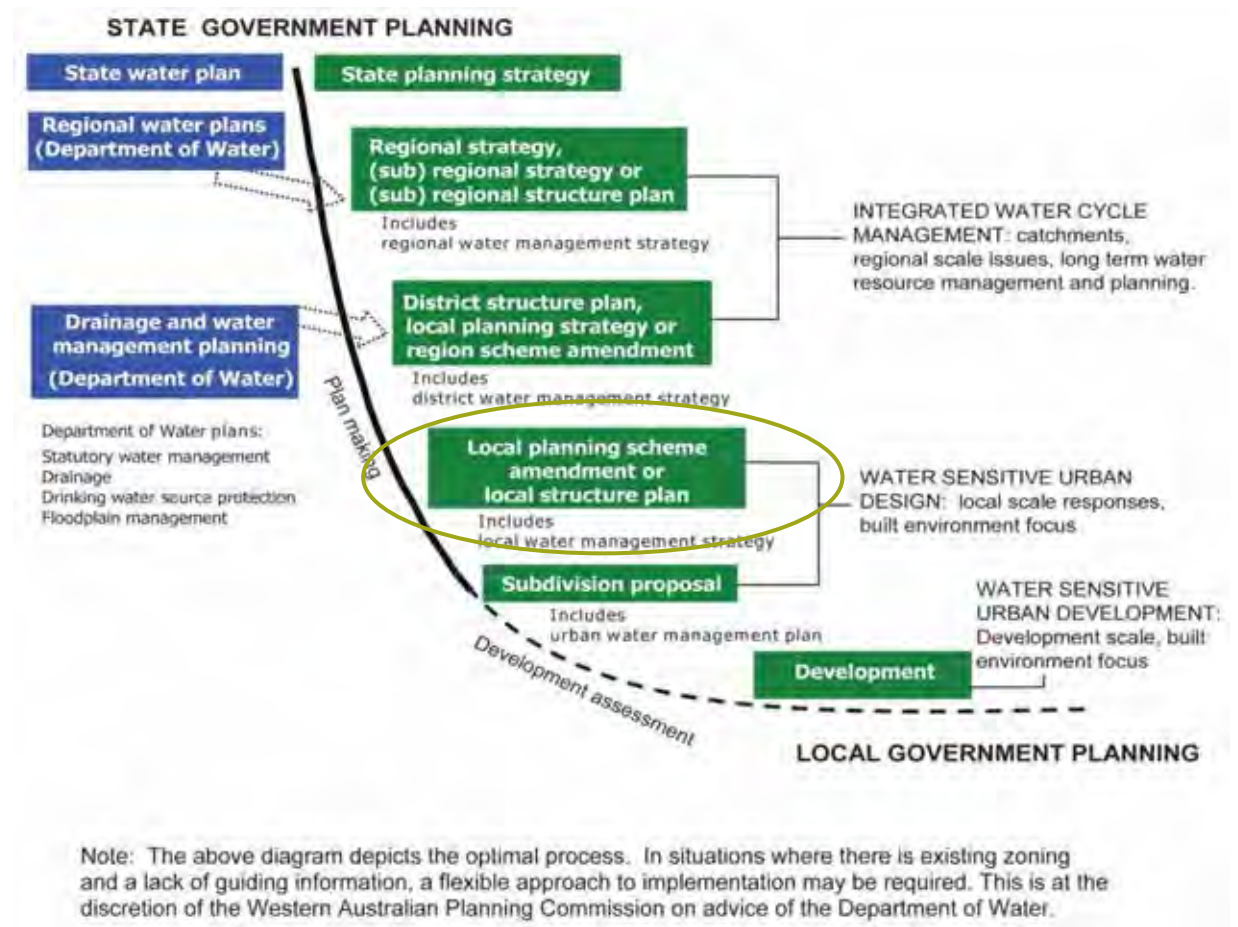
STATE GOVERNMENT PLANNING

State water plan

State planning strategy

Regional water plans (Department of Water)

Regional strategy, (sub) regional strategy or (sub) regional structure plan

Includes regional water management strategy

INTEGRATED WATER CYCLE MANAGEMENT: catchments, regional scale issues, long term water resource management and planning.

Drainage and water management planning (Department of Water)

District structure plan, local planning strategy or region scheme amendment

Includes district water management strategy

Department of Water plans:
Statutory water management
Drainage
Drinking water source protection
Floodplain management

Plan making

Local planning scheme amendment or local structure plan

Includes local water management strategy

WATER SENSITIVE URBAN DESIGN: local scale responses, built environment focus

Subdivision proposal

Includes urban water management plan

WATER SENSITIVE URBAN DEVELOPMENT: Development scale, built environment focus

Development

Development assessment

LOCAL GOVERNMENT PLANNING

Note: The above diagram depicts the optimal process. In situations where there is existing zoning and a lack of guiding information, a flexible approach to implementation may be required. This is at the discretion of the Western Australian Planning Commission on advice of the Department of Water.